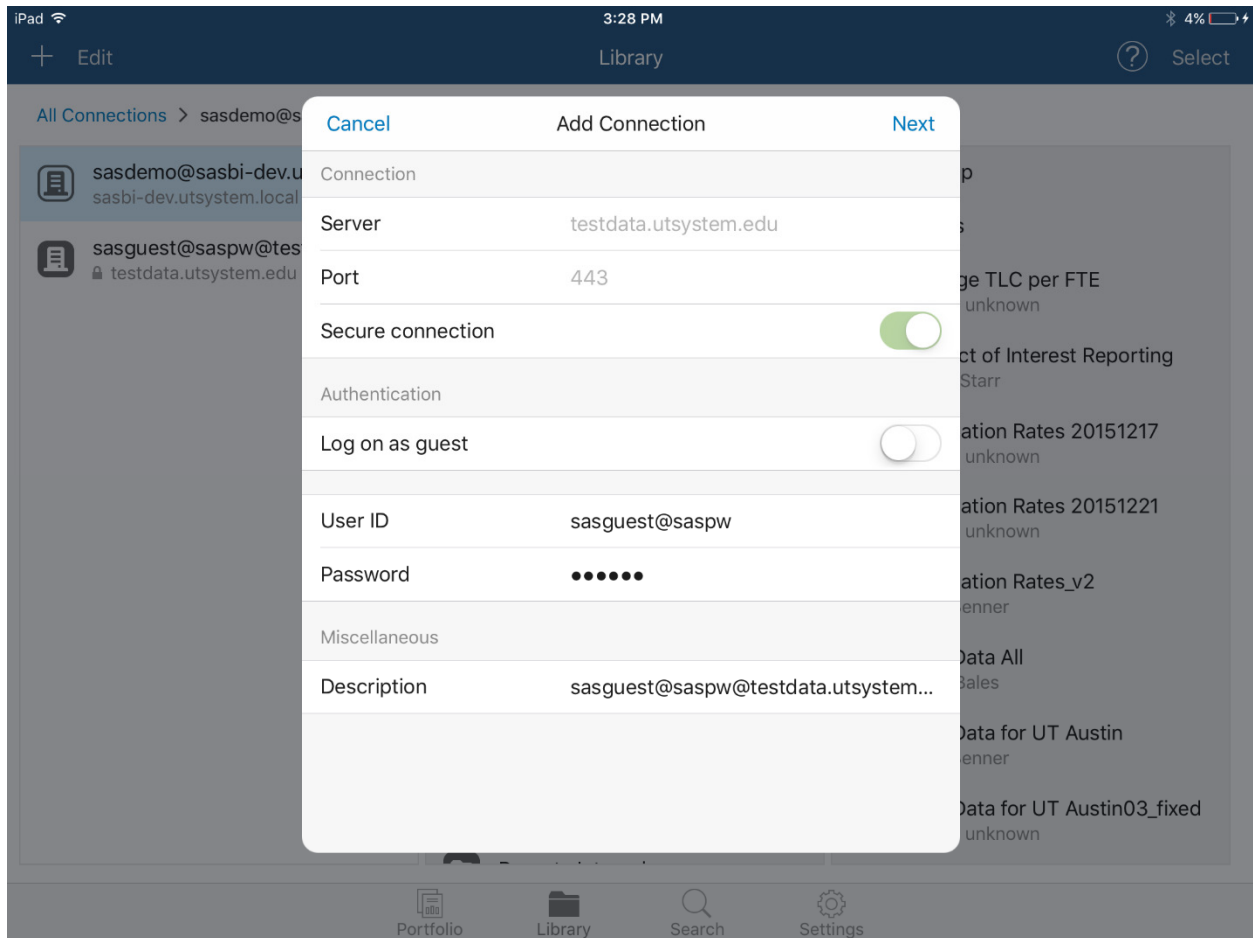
iPad
3:28 PM
4%

+ Edit
Library
? Select

All Connections > sasdemo@s

sasdemo@sasbi-dev.u
sasbi-dev.utsystem.local

sasguest@saspw@tes
testdata.utsystem.edu

Cancel
Add Connection
Next

Connection
Server testdata.utsystem.edu
Port 443
Secure connection

Authentication
Log on as guest

User ID sasguest@saspw
Password ●●●●●●

Miscellaneous
Description sasguest@saspw@testdata.utsystem...

p
s
ge TLC per FTE
unknown
ct of Interest Reporting
Starr
ation Rates 20151217
unknown
ation Rates 20151221
unknown
ation Rates_v2
enner
Data All
Bales
Data for UT Austin
enner
Data for UT Austin03_fixed
unknown

Portfolio
Library
Search
Settings